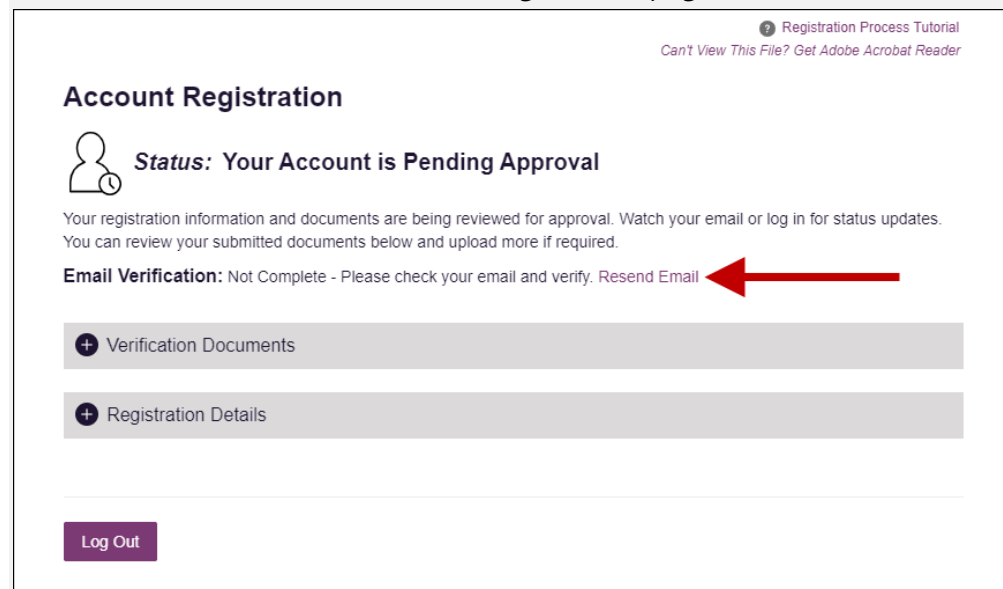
Registration Process Tutorial
Can't View This File? Get Adobe Acrobat Reader

Account Registration

Status: Your Account is Pending Approval

Your registration information and documents are being reviewed for approval. Watch your email or log in for status updates. You can review your submitted documents below and upload more if required.

Email Verification: Not Complete - Please check your email and verify. Resend Email

Verification Documents

Registration Details

Log Out